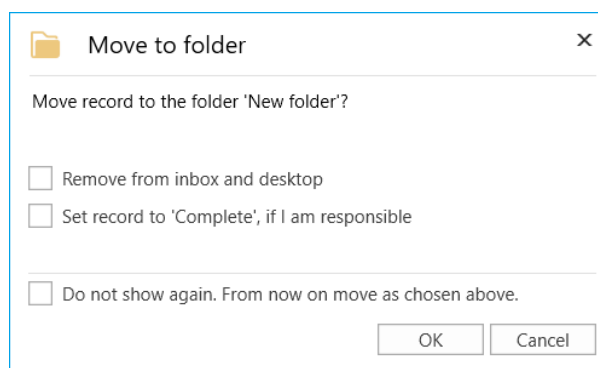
Move to folder

×

Move record to the folder 'New folder'?

Remove from inbox and desktop

Set record to 'Complete', if I am responsible

Do not show again. From now on move as chosen above.

OK

Cancel